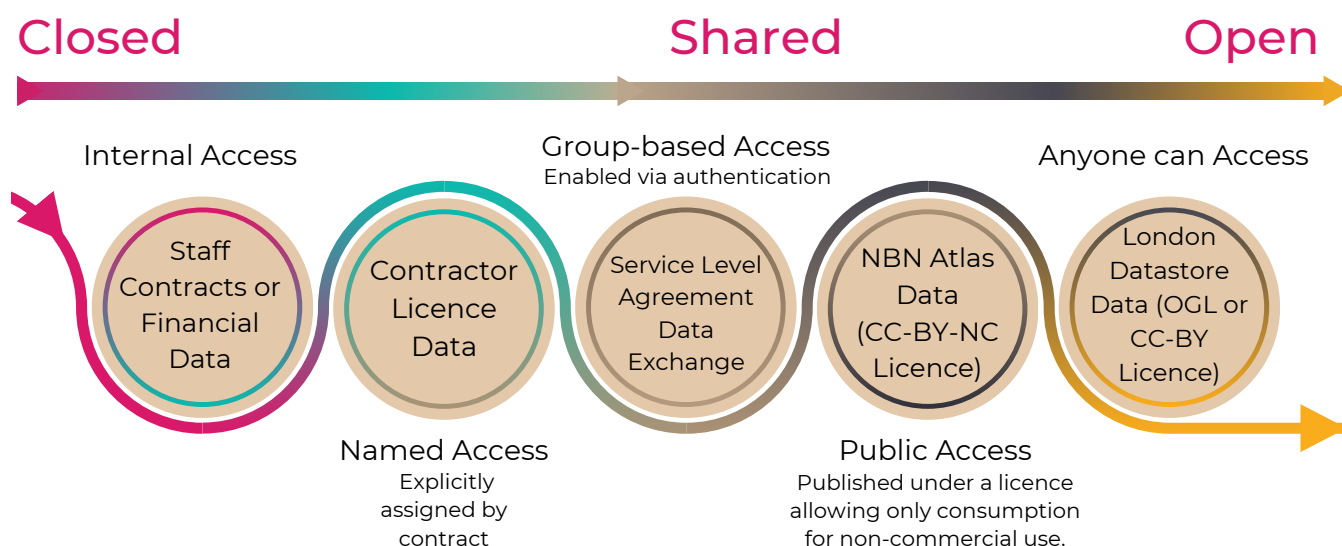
Closed
Shared
Open

Internal Access

Staff Contracts or Financial Data

Contractor Licence Data

Named Access
Explicitly assigned by contract

Group-based Access
Enabled via authentication

Service Level Agreement Data Exchange

NBN Atlas Data (CC-BY-NC Licence)

Public Access
Published under a licence allowing only consumption for non-commercial use.

Anyone can Access

London Datastore Data (OGL or CC-BY Licence)